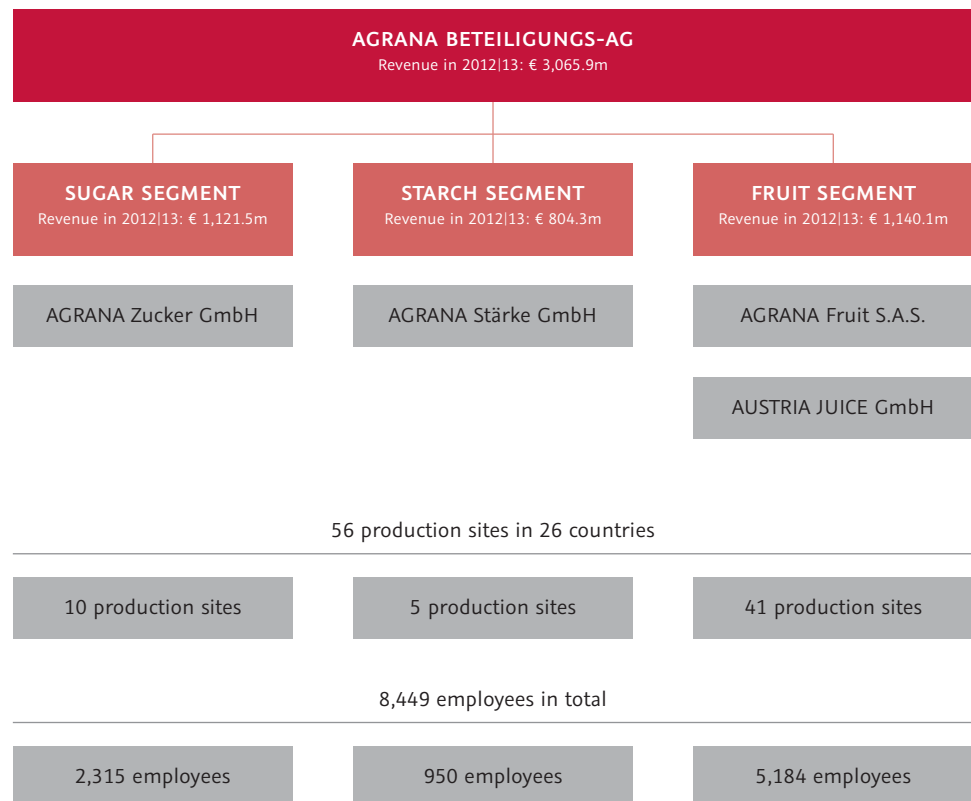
AGRANA BETEILIGUNGS-AG
Revenue in 2012|13: € 3,065.9m

SUGAR SEGMENT
Revenue in 2012|13: € 1,121.5m

STARCH SEGMENT
Revenue in 2012|13: € 804.3m

FRUIT SEGMENT
Revenue in 2012|13: € 1,140.1m

AGRANA Zucker GmbH

AGRANA Stärke GmbH

AGRANA Fruit S.A.S.

AUSTRIA JUICE GmbH

56 production sites in 26 countries

10 production sites

5 production sites

41 production sites

8,449 employees in total

2,315 employees

950 employees

5,184 employees